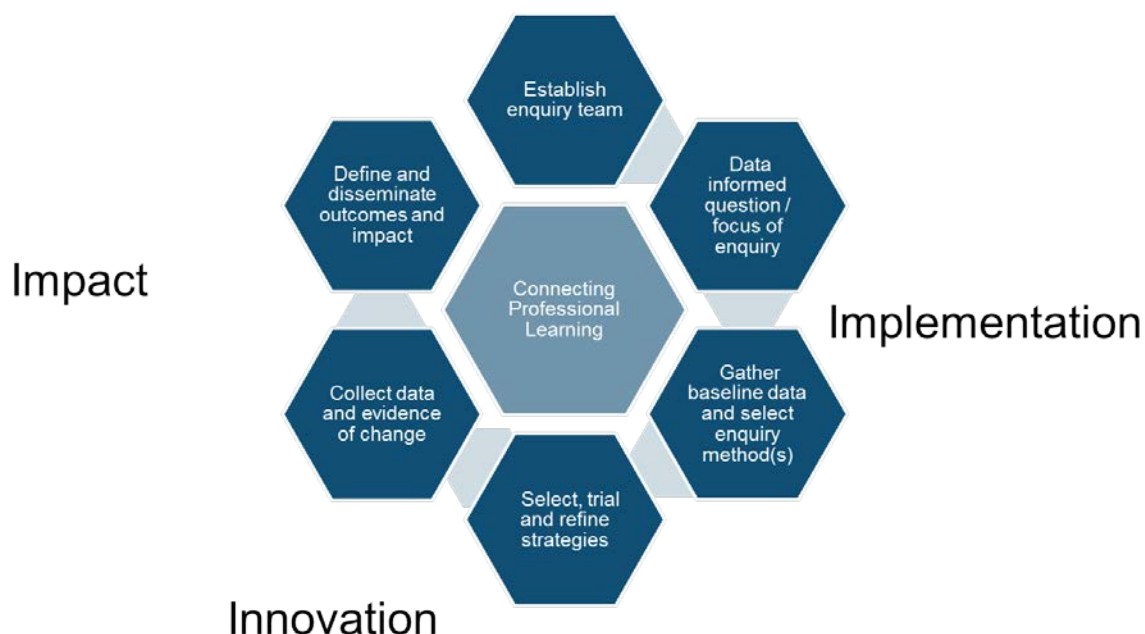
Establish enquiry team

Data informed question / focus of enquiry

Gather baseline data and select enquiry method(s)

Select, trial and refine strategies

Collect data and evidence of change

Define and disseminate outcomes and impact

Connecting Professional Learning

Impact

Implementation

Innovation